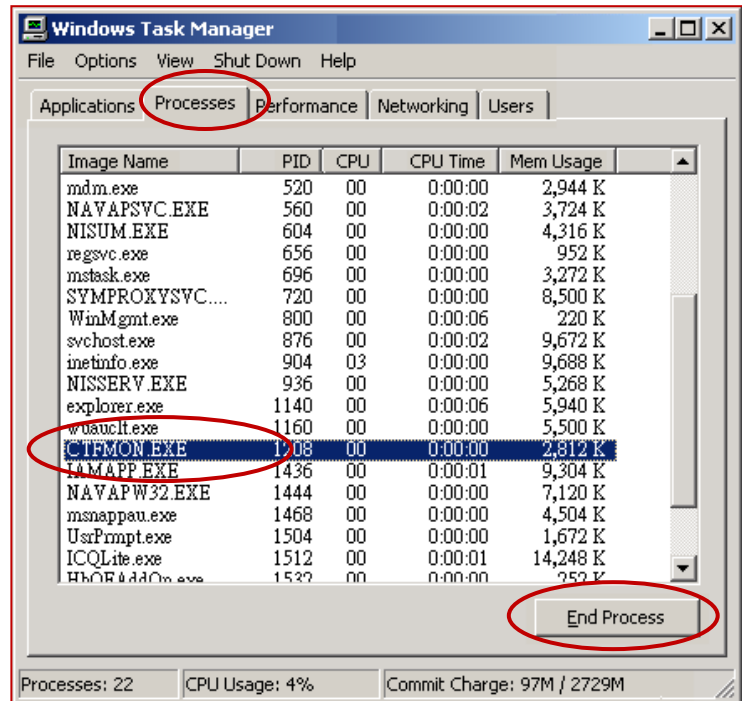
Windows Task Manager

File Options View Shut Down Help

Applications Processes Performance Networking Users

| Image Name | PID | CPU | CPU Time | Mem Usage |
|---|---|---|---|---|
| mdm.exe | 520 | 00 | 0:00:00 | 2,944 K |
| NAVAPSVC.EXE | 560 | 00 | 0:00:02 | 3,724 K |
| NISUM.EXE | 604 | 00 | 0:00:00 | 4,316 K |
| regsvc.exe | 656 | 00 | 0:00:00 | 952 K |
| mstask.exe | 696 | 00 | 0:00:00 | 3,272 K |
| SYMPROXYSVC.... | 720 | 00 | 0:00:00 | 8,500 K |
| WinMgmt.exe | 800 | 00 | 0:00:06 | 220 K |
| svchost.exe | 876 | 00 | 0:00:02 | 9,672 K |
| inetinfo.exe | 904 | 03 | 0:00:00 | 9,688 K |
| NISSERV.EXE | 936 | 00 | 0:00:00 | 5,268 K |
| explorer.exe | 1140 | 00 | 0:00:06 | 5,940 K |
| wuauclt.exe | 1160 | 00 | 0:00:00 | 5,500 K |
| CTFMON.EXE | 1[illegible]08 | 00 | 0:00:00 | 2,812 K |
| IAMAPP.EXE | 1436 | 00 | 0:00:01 | 9,304 K |
| NAVAPW32.EXE | 1444 | 00 | 0:00:00 | 7,120 K |
| msnappau.exe | 1468 | 00 | 0:00:00 | 4,504 K |
| UsrPrmpt.exe | 1504 | 00 | 0:00:00 | 1,672 K |
| ICQLite.exe | 1512 | 00 | 0:00:01 | 14,248 K |
| HbOEAddOn.exe | 1532 | 00 | 0:00:00 | 252 K |

End Process

Processes: 22 | CPU Usage: 4% | Commit Charge: 97M / 2729M